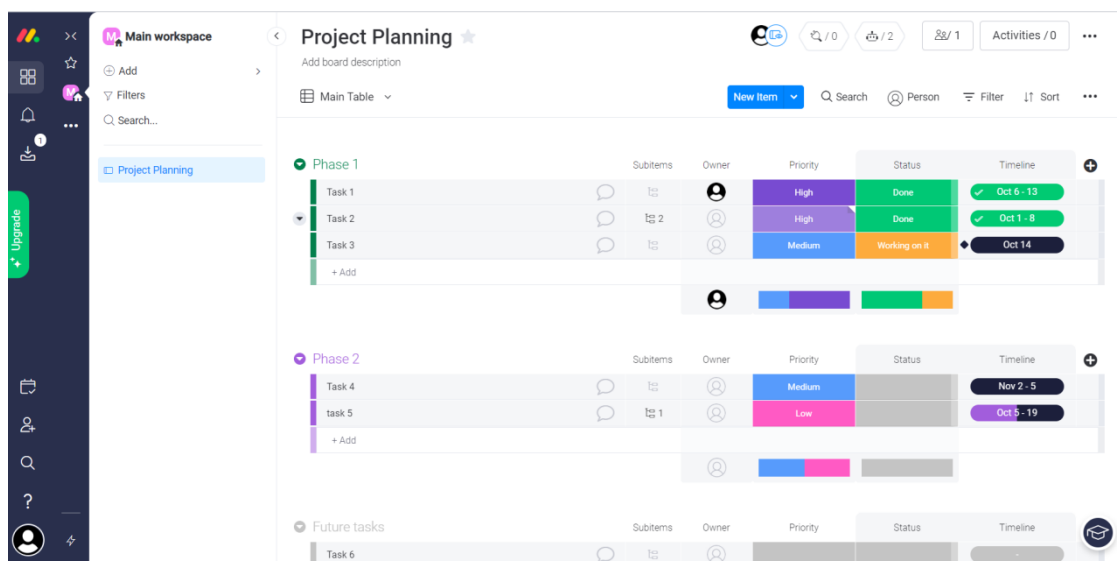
Main workspace

Add

Filters

Search...

Project Planning

Upgrade

1

Project Planning

Add board description

/ 0

/ 2

/ 1

Activities / 0

Main Table

New Item

Search

Person

Filter

Sort

Phase 1

| | Subitems | Owner | Priority | Status | Timeline |
|---|---|---|---|---|---|
| Task 1 | | | High | Done | Oct 6 - 13 |
| Task 2 | 2 | | High | Done | Oct 1 - 8 |
| Task 3 | | | Medium | Working on it | Oct 14 |
| + Add | | | | | |

Phase 2

| | Subitems | Owner | Priority | Status | Timeline |
|---|---|---|---|---|---|
| Task 4 | | | Medium | | Nov 2 - 5 |
| task 5 | 1 | | Low | | Oct 5 - 19 |
| + Add | | | | | |

Future tasks

| | Subitems | Owner | Priority | Status | Timeline |
|---|---|---|---|---|---|
| Task 6 | | | | | - |